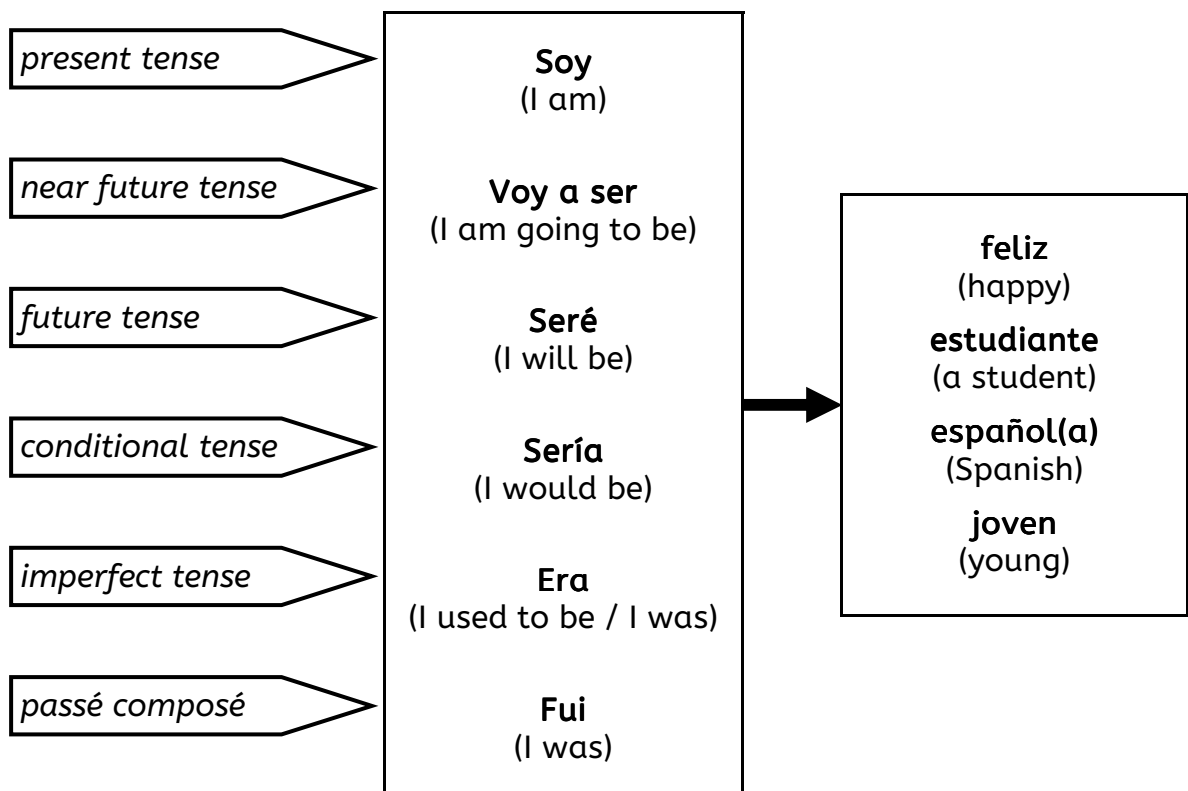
present tense

near future tense

future tense

conditional tense

imperfect tense

passé composé

**Soy**
(I am)

**Voy a ser**
(I am going to be)

**Seré**
(I will be)

**Sería**
(I would be)

**Era**
(I used to be / I was)

**Fui**
(I was)

**feliz**
(happy)

**estudiante**
(a student)

**español(a)**
(Spanish)

**joven**
(young)